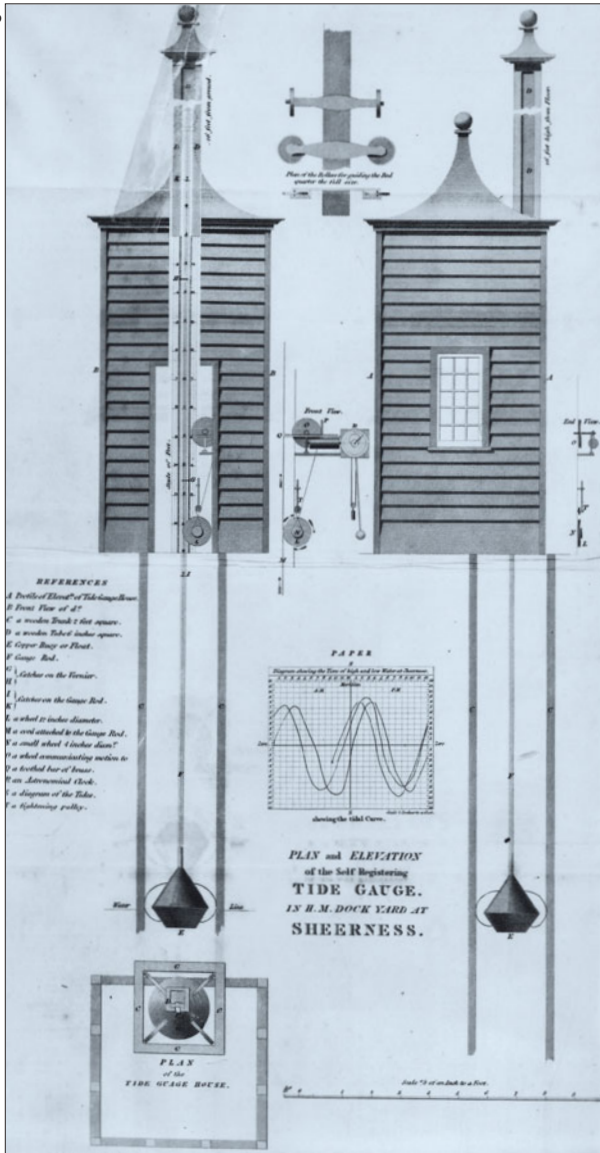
Plan of the Rollers for guiding the Rod quarter the full size.

ft. from ground

feet high from Floor

Front View.

End View.

B

B

A

A

Scale $\frac{1}{2}$ ft.

REFERENCES

A Profile of Elevat$^n$ of Tide Gauge House.
B Front View of d$^o$
C a wooden Trunk 2 feet square.
D a wooden Tube 6 inches square.
E Copper Buoy or Float.
F Gauge Rod.
G
H Catches on the Vernier.
I
K Catches on the Gauge Rod.
L a wheel 12 inches diameter.
M a cord attached to the Gauge Rod.
N a small wheel 4 inches diam$^r$
O a wheel communicating motion to
P a toothed bar of brass.
R an Astronomical Clock.
S a diagram of the Tides.
T a tightening pulley.

PAPER

Diagram showing the Times of high and low Water at Sheerness.

A.M.

P.M.

Meridian

showing the tidal Curve.

Water

Line

PLAN and ELEVATION
of the Self Registering
TIDE GAUGE.
IN H. M. DOCK YARD AT
SHEERNESS.

PLAN
of the
TIDE GUAGE HOUSE.

Scale $\frac{3}{4}$ of an Inch to a Foot.